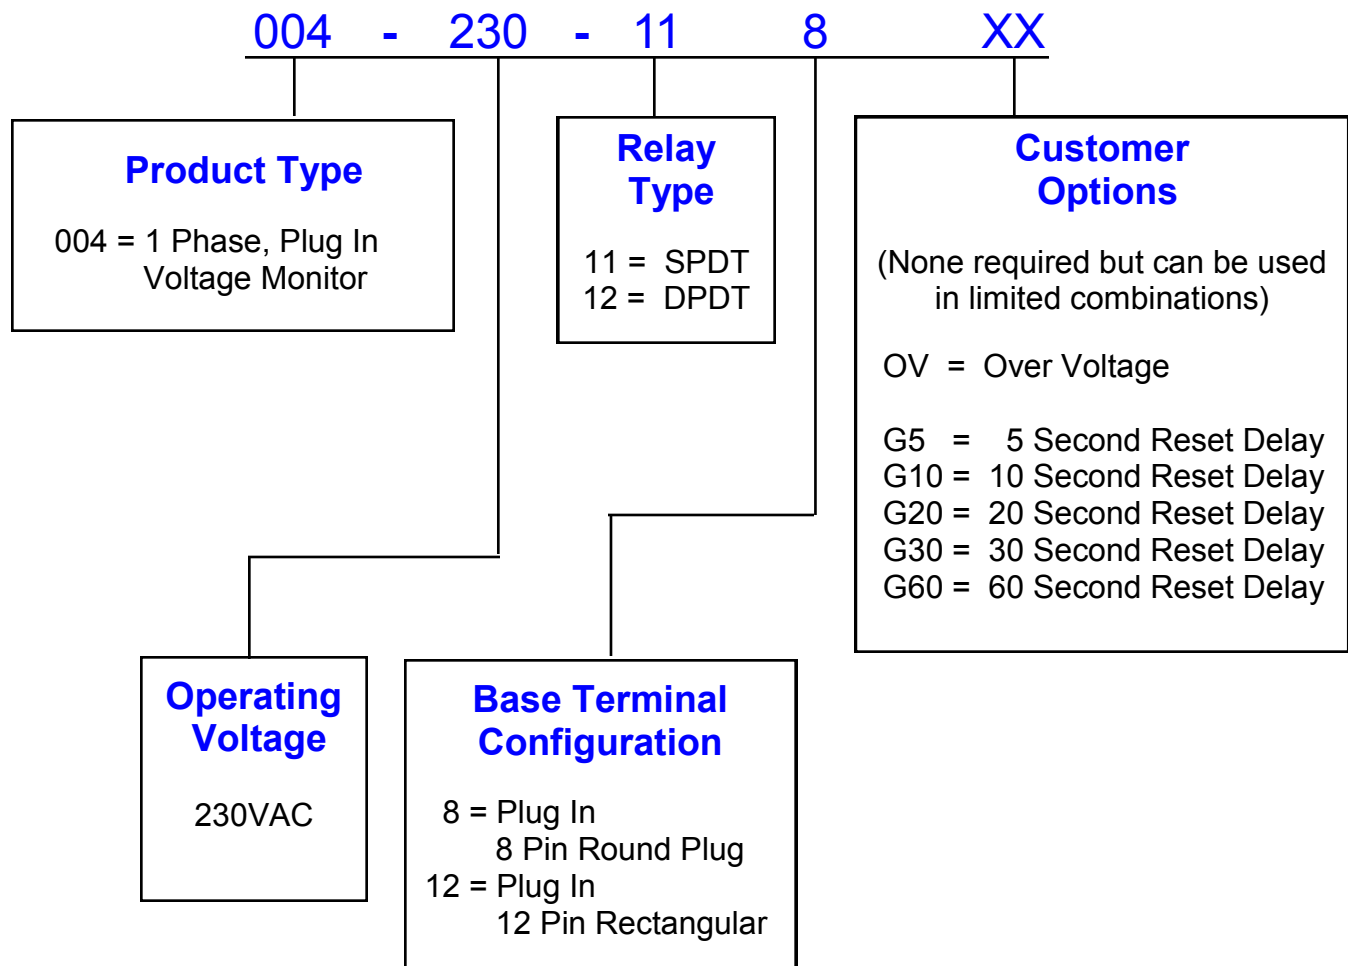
004 - 230 - 11 8 XX

Product Type

004 = 1 Phase, Plug In Voltage Monitor

Relay Type

11 = SPDT
12 = DPDT

Customer Options

(None required but can be used in limited combinations)

OV = Over Voltage

G5 = 5 Second Reset Delay
G10 = 10 Second Reset Delay
G20 = 20 Second Reset Delay
G30 = 30 Second Reset Delay
G60 = 60 Second Reset Delay

Operating Voltage

230VAC

Base Terminal Configuration

8 = Plug In
8 Pin Round Plug
12 = Plug In
12 Pin Rectangular